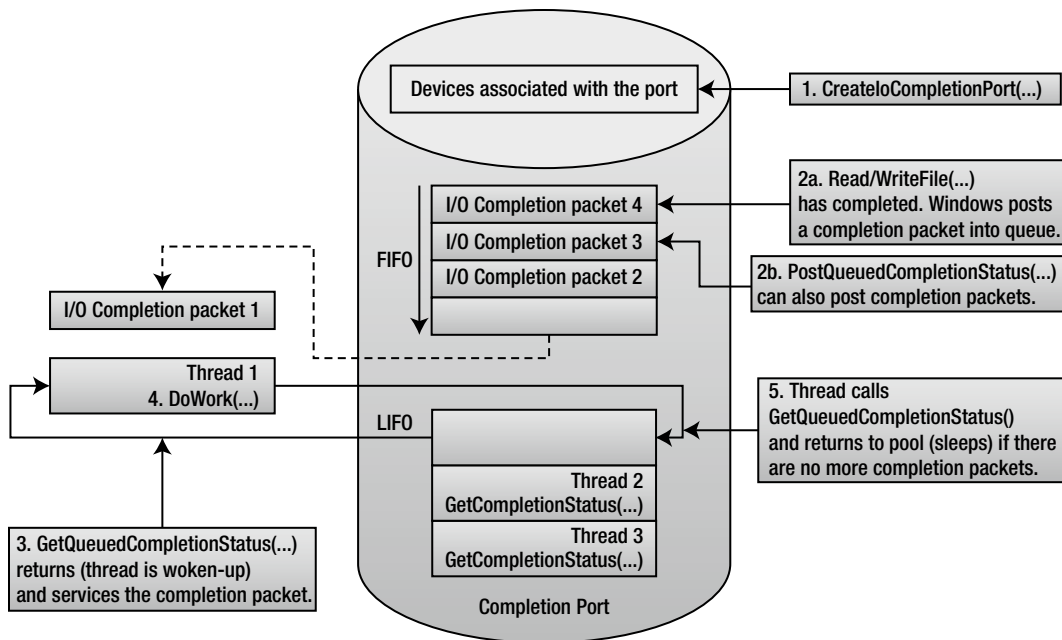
Devices associated with the port

1. CreateIoCompletionPort(...)

I/O Completion packet 4
I/O Completion packet 3
I/O Completion packet 2

FIFO

2a. Read/WriteFile(...) has completed. Windows posts a completion packet into queue.

2b. PostQueuedCompletionStatus(...) can also post completion packets.

I/O Completion packet 1

Thread 1
4. DoWork(...)

LIFO

Thread 2
GetCompletionStatus(...)

Thread 3
GetCompletionStatus(...)

5. Thread calls GetQueuedCompletionStatus() and returns to pool (sleeps) if there are no more completion packets.

3. GetQueuedCompletionStatus(...) returns (thread is woken-up) and services the completion packet.

Completion Port